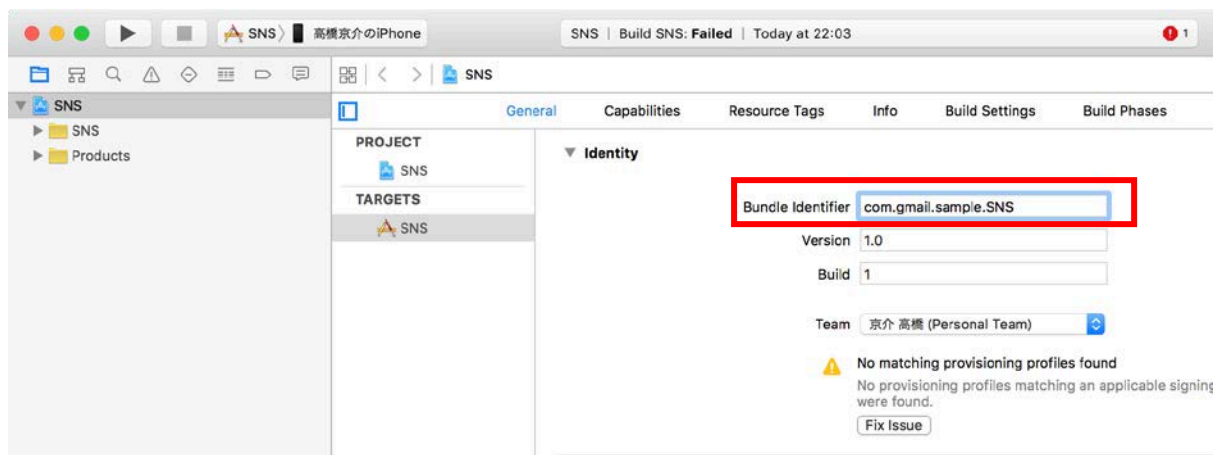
SNS 〉 高橋京介のiPhone

SNS | Build SNS: **Failed** | Today at 22:03

1

SNS

SNS

SNS

Products

General Capabilities Resource Tags Info Build Settings Build Phases

PROJECT

SNS

TARGETS

SNS

Identity

Bundle Identifier com.gmail.sample.SNS

Version 1.0

Build 1

Team 京介 高橋 (Personal Team)

No matching provisioning profiles found

No provisioning profiles matching an applicable signing were found.

Fix Issue